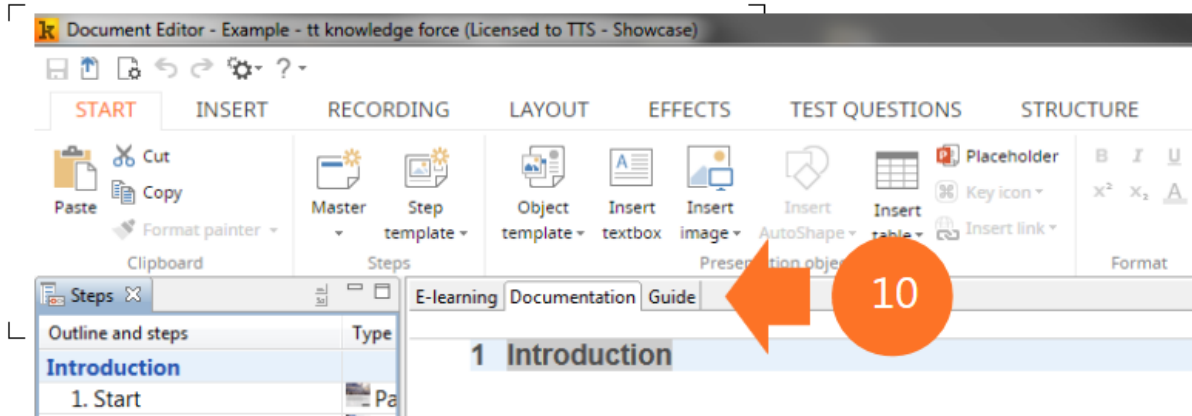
k Document Editor - Example - tt knowledge force (Licensed to TTS - Showcase)

START INSERT RECORDING LAYOUT EFFECTS TEST QUESTIONS STRUCTURE

Paste
Cut
Copy
Format painter
Clipboard

Master
Step template
Steps

Object template
Insert textbox
Insert image
Insert AutoShape
Insert table
Placeholder
Key icon
Insert link
Presentation obje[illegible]

B I U
$x^2$ $x_2$ A
Format

Steps
Outline and steps
Type
Introduction
1. Start
Pa

E-learning Documentation Guide

10

1 Introduction